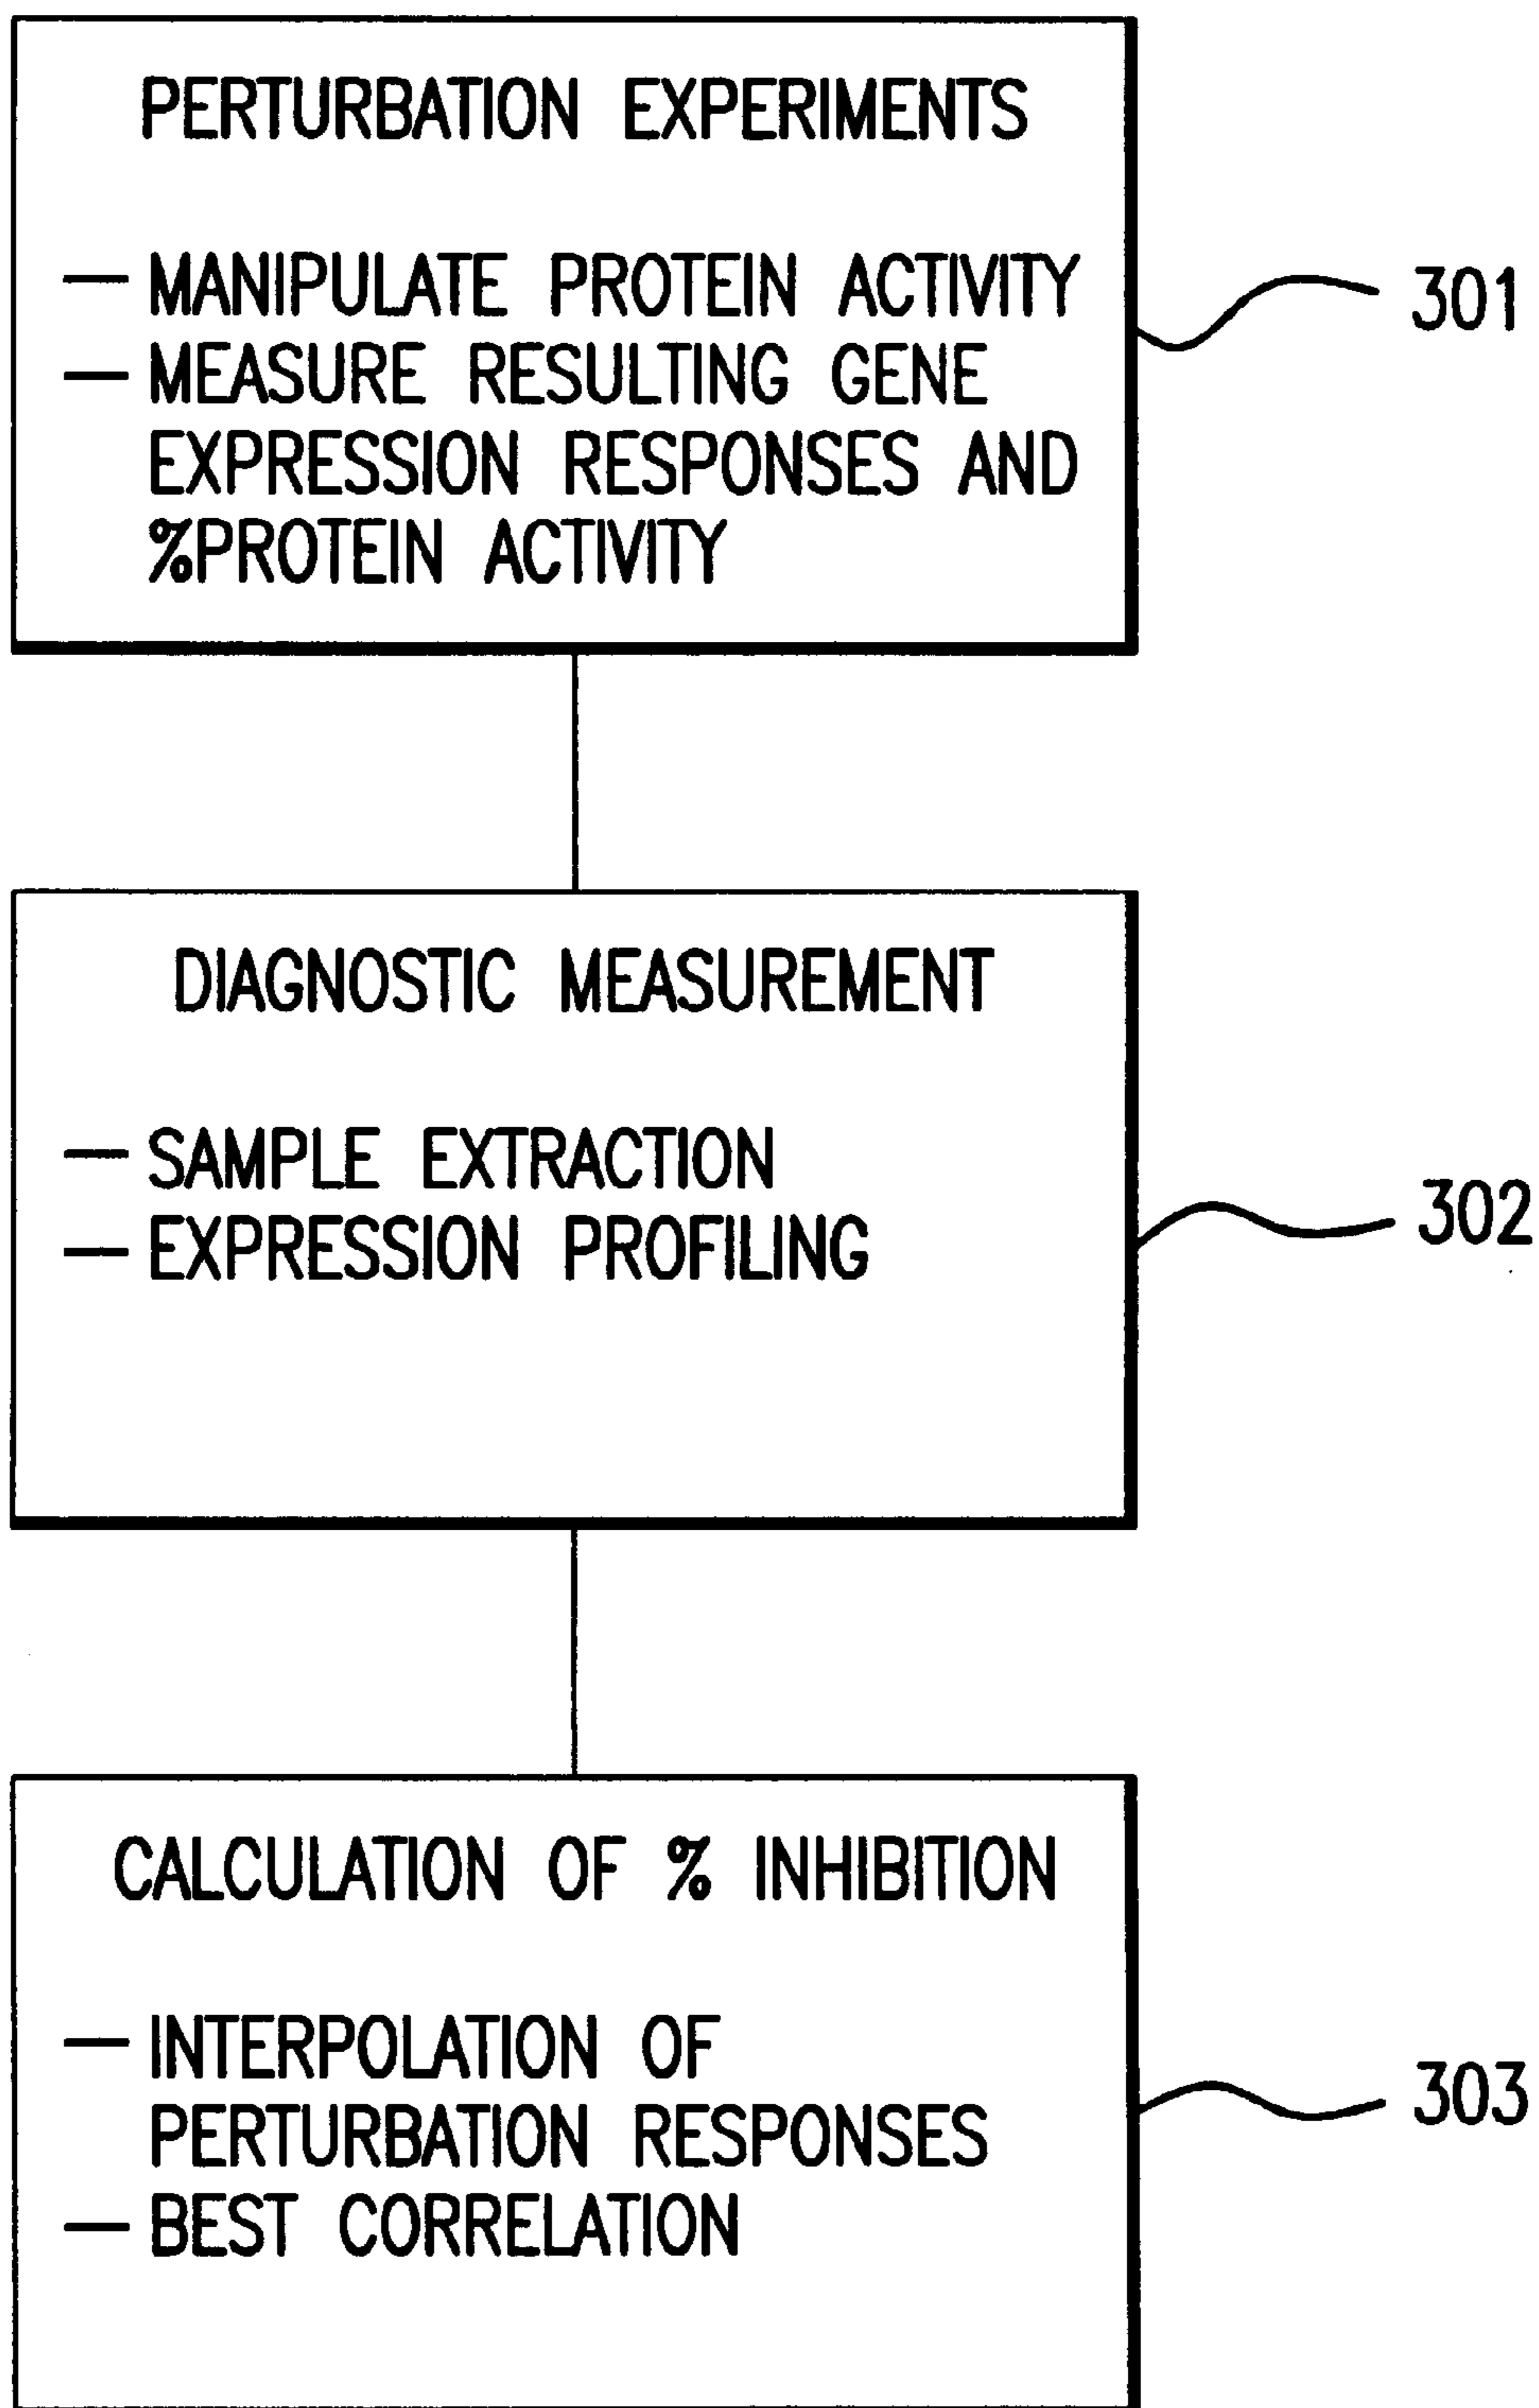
PERTURBATION EXPERIMENTS

— MANIPULATE PROTEIN ACTIVITY
— MEASURE RESULTING GENE EXPRESSION RESPONSES AND %PROTEIN ACTIVITY

301

DIAGNOSTIC MEASUREMENT

— SAMPLE EXTRACTION
— EXPRESSION PROFILING

302

CALCULATION OF % INHIBITION

— INTERPOLATION OF PERTURBATION RESPONSES
— BEST CORRELATION

303